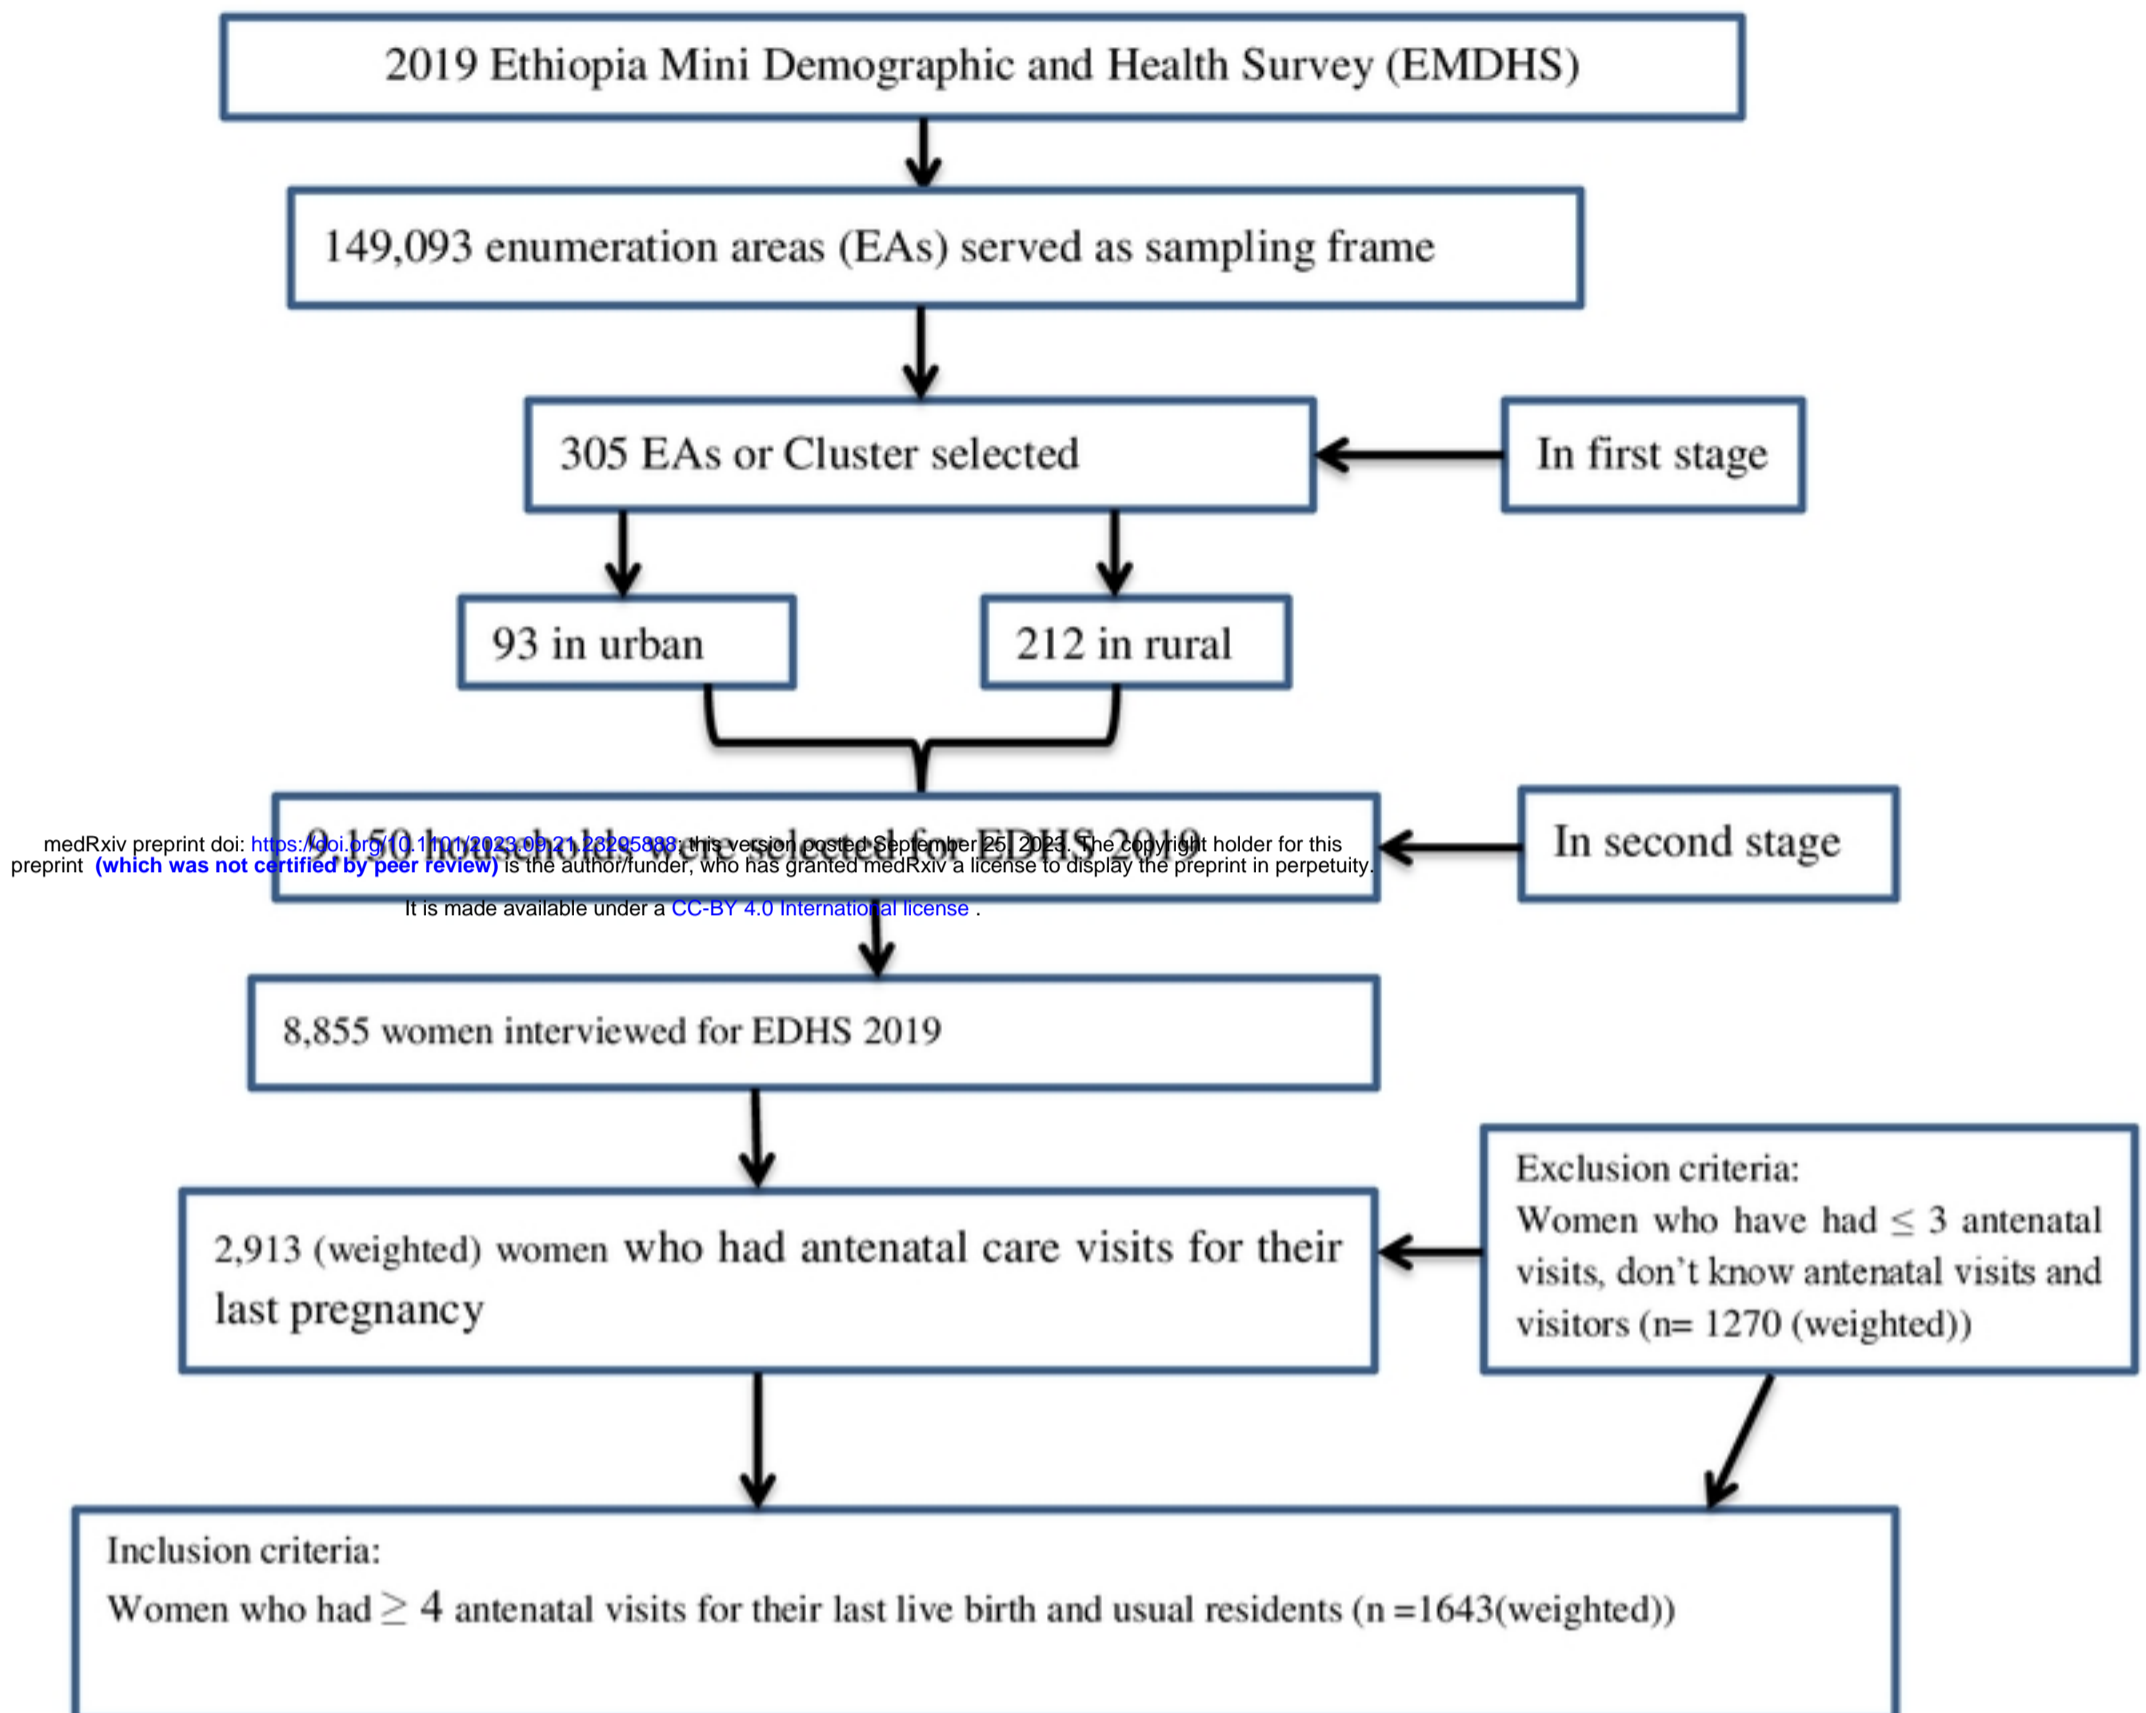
2019 Ethiopia Mini Demographic and Health Survey (EMDHS)

149,093 enumeration areas (EAs) served as sampling frame

305 EAs or Cluster selected

In first stage

93 in urban

212 in rural

9,150 households were selected for EDHS 2019

In second stage

medRxiv preprint doi: https://doi.org/10.1101/2023.09.21.23295888; this version posted September 25, 2023. The copyright holder for this preprint (which was not certified by peer review) is the author/funder, who has granted medRxiv a license to display the preprint in perpetuity. It is made available under a CC-BY 4.0 International license .

8,855 women interviewed for EDHS 2019

2,913 (weighted) women who had antenatal care visits for their last pregnancy

Exclusion criteria:
Women who have had $\leq$ 3 antenatal visits, don't know antenatal visits and visitors (n= 1270 (weighted))

Inclusion criteria:
Women who had $\geq$ 4 antenatal visits for their last live birth and usual residents (n =1643(weighted))